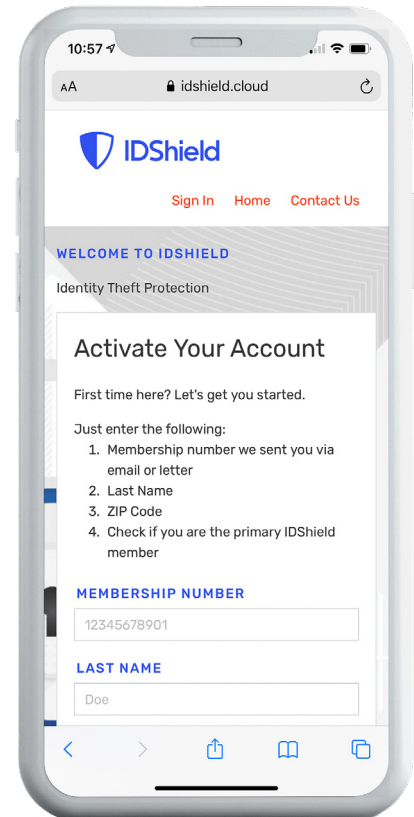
10:57

AA idshield.cloud

IDShield

Sign In Home Contact Us

WELCOME TO IDSHIELD

Identity Theft Protection

Activate Your Account

First time here? Let's get you started.

Just enter the following:
1. Membership number we sent you via email or letter
2. Last Name
3. ZIP Code
4. Check if you are the primary IDShield member

MEMBERSHIP NUMBER

12345678901

LAST NAME

Doe